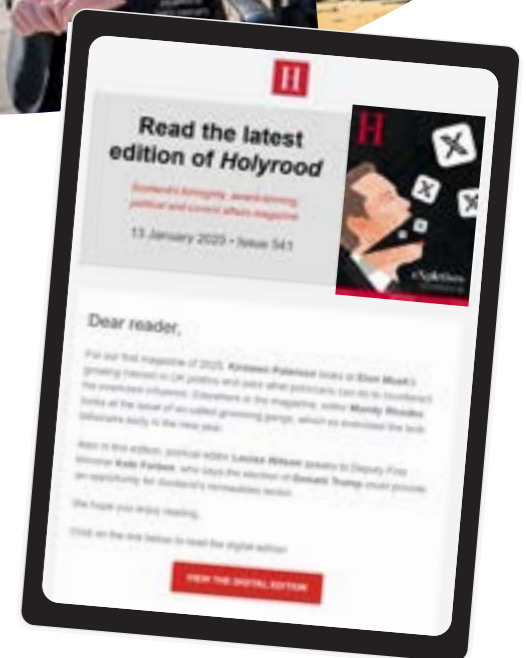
H

Read the latest edition of *Holyrood*

Scotland's fortnightly, award-winning political and current affairs magazine

13 January 2025 • Issue 541

H

Dear reader,

For our first magazine of 2025, **Kirsteen Paterson** looks at **Elon Musk's** growing interest in UK politics and asks what politicians can do to counteract his oversized influence. Elsewhere in the magazine, editor **Mandy Rhodes** looks at the issue of so-called grooming gangs, which so dominated the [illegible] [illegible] early in the new year.

Also in this edition, political editor **Louise Wilson** speaks to Deputy First Minister **Kate Forbes**, who says the election of **Donald Trump** could provide an opportunity for Scotland's renewables sector.

We hope you enjoy reading.

Click on the link below to read the digital edition

VIEW THE DIGITAL EDITION